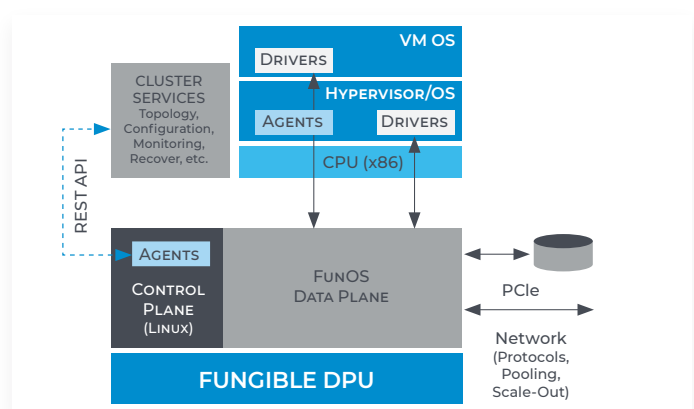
VM OS
Drivers
Hypervisor/OS
Agents
Drivers
CPU (x86)
CLUSTER SERVICES
Topology, Configuration, Monitoring, Recover, etc.
REST API
Agents
Control Plane (Linux)
FunOS Data Plane
PCIe
Network (Protocols, Pooling, Scale-Out)
FUNGIBLE DPU